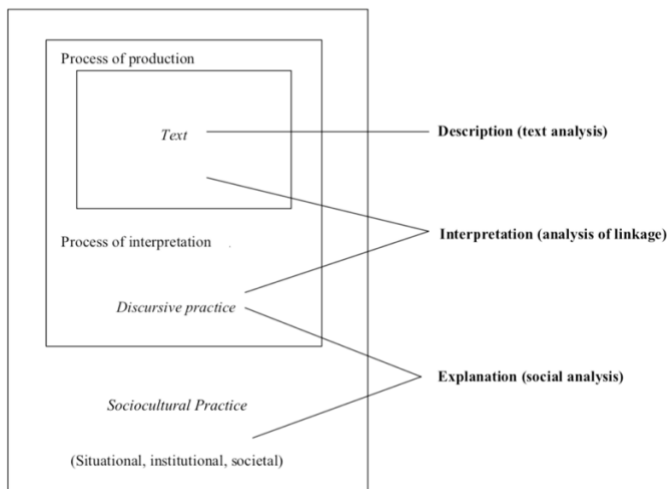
Process of production

Text

Description (text analysis)

Interpretation (analysis of linkage)

Process of interpretation

Discursive practice

Explanation (social analysis)

Sociocultural Practice

(Situational, institutional, societal)